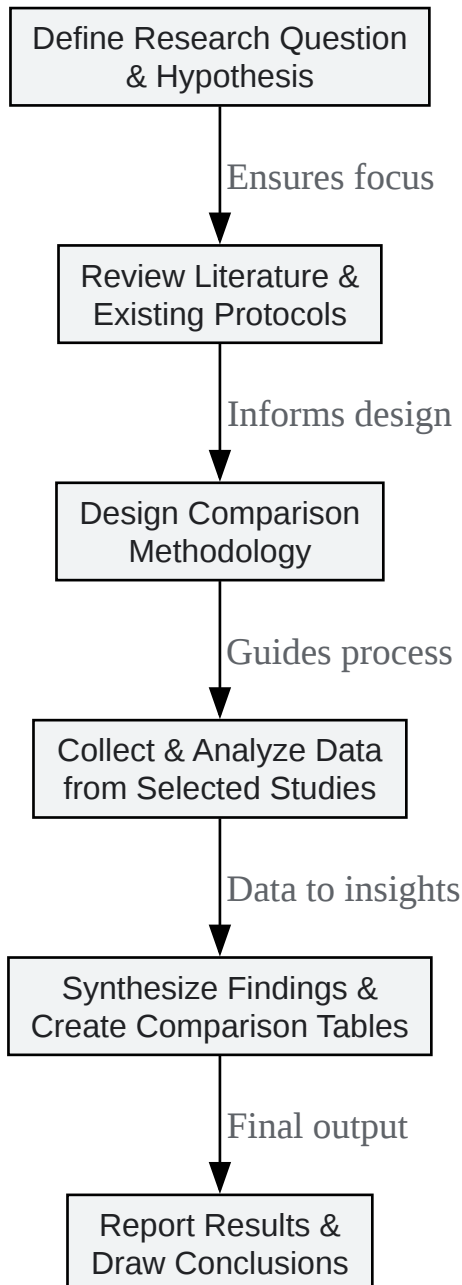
Define Research Question & Hypothesis

Ensures focus

Review Literature & Existing Protocols

Informs design

Design Comparison Methodology

Guides process

Collect & Analyze Data from Selected Studies

Data to insights

Synthesize Findings & Create Comparison Tables

Final output

Report Results & Draw Conclusions